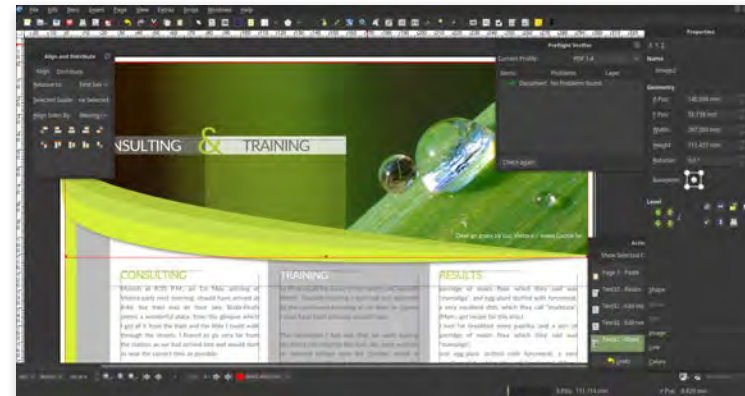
File Edit Item Insert Page View Extras Script Windows Help

Align and Distribute
Align Distribute
Relative to: First Selected
Selected Guide: No Selected
Align Sides By: Moving

Preflight Verifier
Current Profile: PDF 1.4
Items Problems Layer
Document No Problems found
Check again

Properties
X Y Z
Name
Image2
Geometry
X-Pos: 145.000 mm
Y-Pos: 55.738 mm
Width: 207.000 mm
Height: 115.433 mm
Rotation: 0.0 °
Basepoint:
Level
Shape
Line
Colors

NSULTING & TRAINING

CONSULTING
TRAINING
RESULTS

Actions
Show Selected
Page 3 - Paste
Text57 - Resize
Text57 - Edit
Text58 - Edit
Text57 - Move
Undo

Drew an apes by Luc Viatour / www.lucnix.be